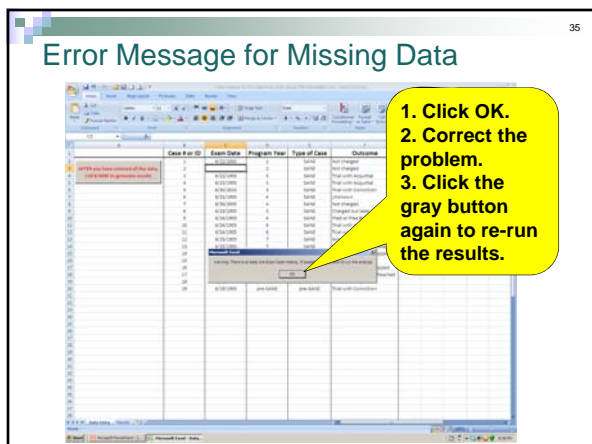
35

Error Message for Missing Data

1. Click OK.
2. Correct the problem.
3. Click the gray button again to re-run the results.

| Case # or ID | Exam Date | Program Year | Type of Case | Outcome |
|---|---|---|---|---|
| 1 | 6/22/2005 | 2 | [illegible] | Not charged |
| 2 | | 2 | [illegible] | Not charged |
| 3 | 6/22/2005 | 3 | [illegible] | Trial with Acquittal |
| 4 | 6/23/2005 | 3 | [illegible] | Trial with Acquittal |
| 5 | 6/24/2005 | 4 | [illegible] | Trial with Conviction |
| 6 | 6/24/2005 | 4 | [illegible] | Unknown |
| 7 | 6/24/2005 | 4 | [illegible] | Not charged |
| 8 | 6/24/2005 | 4 | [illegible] | Charged but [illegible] |
| 9 | 6/24/2005 | 4 | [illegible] | Pled or Plea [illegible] |
| 10 | 6/24/2005 | 5 | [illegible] | Trial with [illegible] |
| 11 | 6/24/2005 | 6 | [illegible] | Trial with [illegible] |
| 12 | 6/24/2005 | 7 | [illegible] | Trial with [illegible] |
| 13 | 6/24/2005 | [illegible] | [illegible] | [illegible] |
| 14 | | | | |
| 15 | | | | |
| 16 | | | | |
| 17 | | | | |
| 18 | | | | |
| 19 | 6/28/2005 | pre SANE | pre SANE | Trial with Conviction |

AFTER you have entered all the data, click HERE to generate results

Microsoft Excel

Warning: There is at least one Exam Date missing. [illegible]

OK

Data Entry | Results

Microsoft PowerPoint | Microsoft Excel - Data...